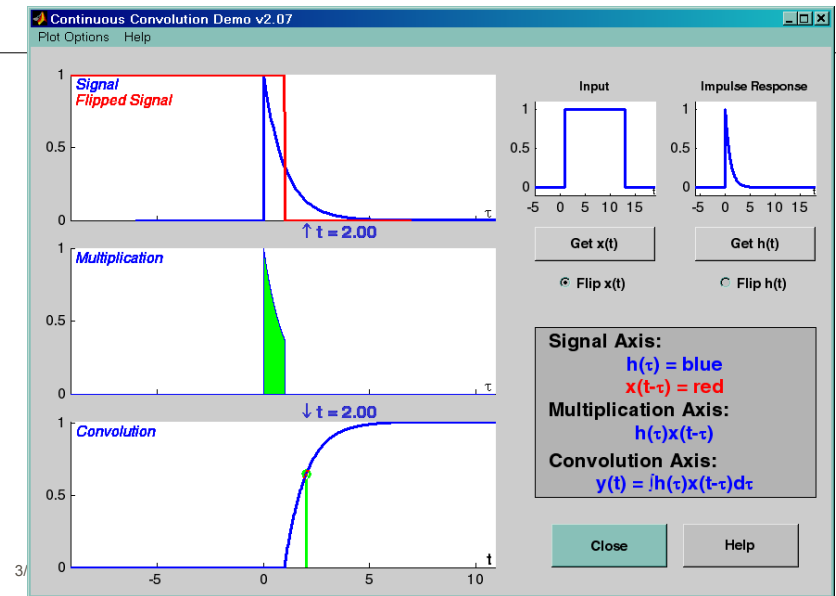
Continuous Convolution Demo v2.07

Plot Options Help

1
Signal
Flipped Signal
0.5
0
τ
↑ t = 2.00

1
Multiplication
0.5
0
τ
↓ t = 2.00

1
Convolution
0.5
0
t
-5 0 5 10

Input
1
0.5
0
-5 0 5 10 15

Impulse Response
1
0.5
0
-5 0 5 10 15

Get x(t)
Get h(t)
Flip x(t)
Flip h(t)

Signal Axis:
h(τ) = blue
x(t-τ) = red
Multiplication Axis:
h(τ)x(t-τ)
Convolution Axis:
y(t) = ∫h(τ)x(t-τ)dτ

Close
Help

3/